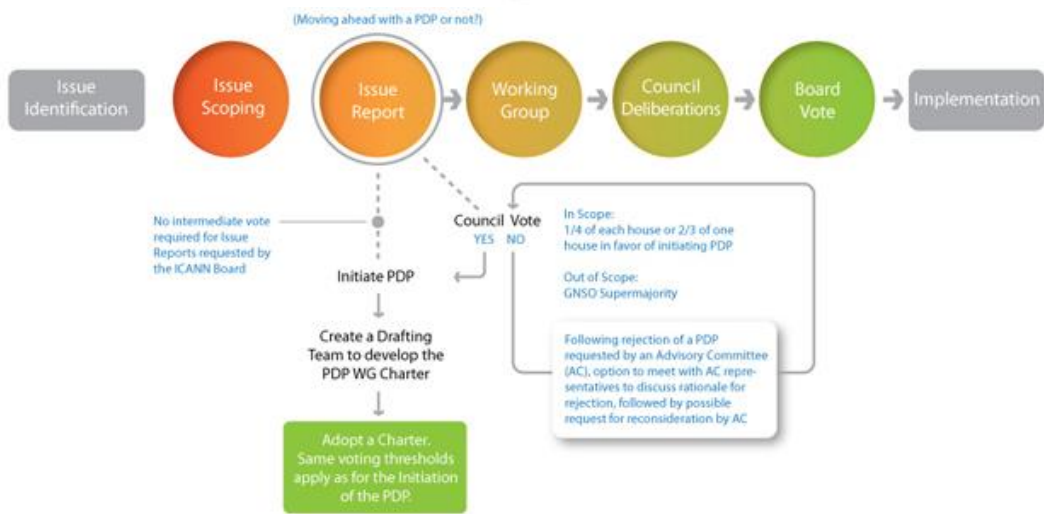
(Moving ahead with a PDP or not?)

Issue Identification

Issue Scoping

Issue Report

Working Group

Council Deliberations

Board Vote

Implementation

No intermediate vote required for Issue Reports requested by the ICANN Board

Council Vote
YES NO

In Scope:
1/4 of each house or 2/3 of one house in favor of initiating PDP

Out of Scope:
GNSO Supermajority

Initiate PDP

Create a Drafting Team to develop the PDP WG Charter

Following rejection of a PDP requested by an Advisory Committee (AC), option to meet with AC representatives to discuss rationale for rejection, followed by possible request for reconsideration by AC

Adopt a Charter. Same voting thresholds apply as for the Initiation of the PDP.